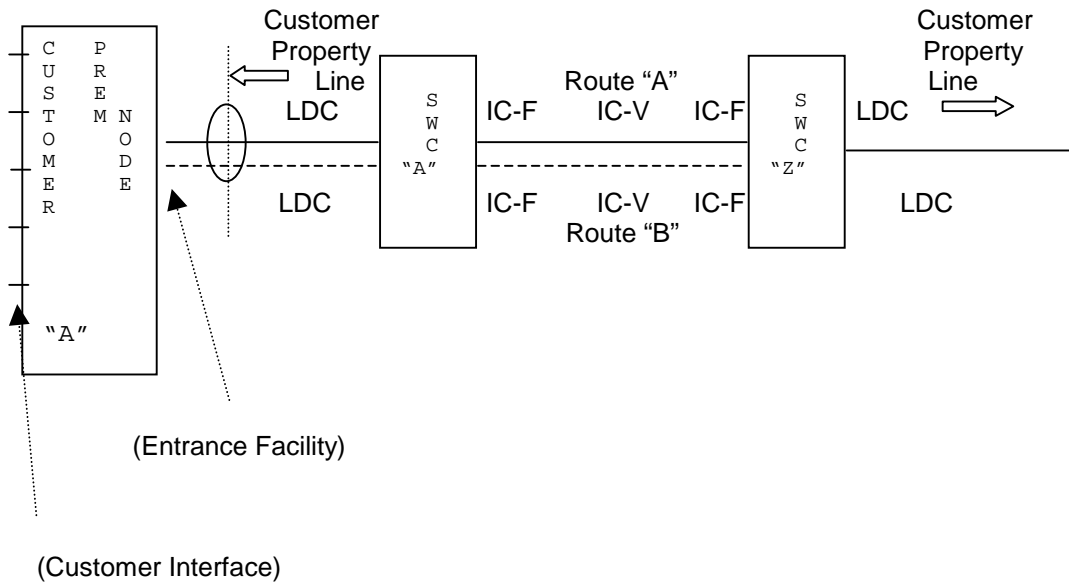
C
U
S
T
O
M
E
R

P
R
E
M

N
O
D
E

"A"

Customer Property Line

LDC

LDC

S
W
C
"A"

Route "A"

IC-F IC-V IC-F

IC-F IC-V IC-F

Route "B"

S
W
C
"Z"

Customer Property Line

LDC

LDC

(Entrance Facility)

(Customer Interface)